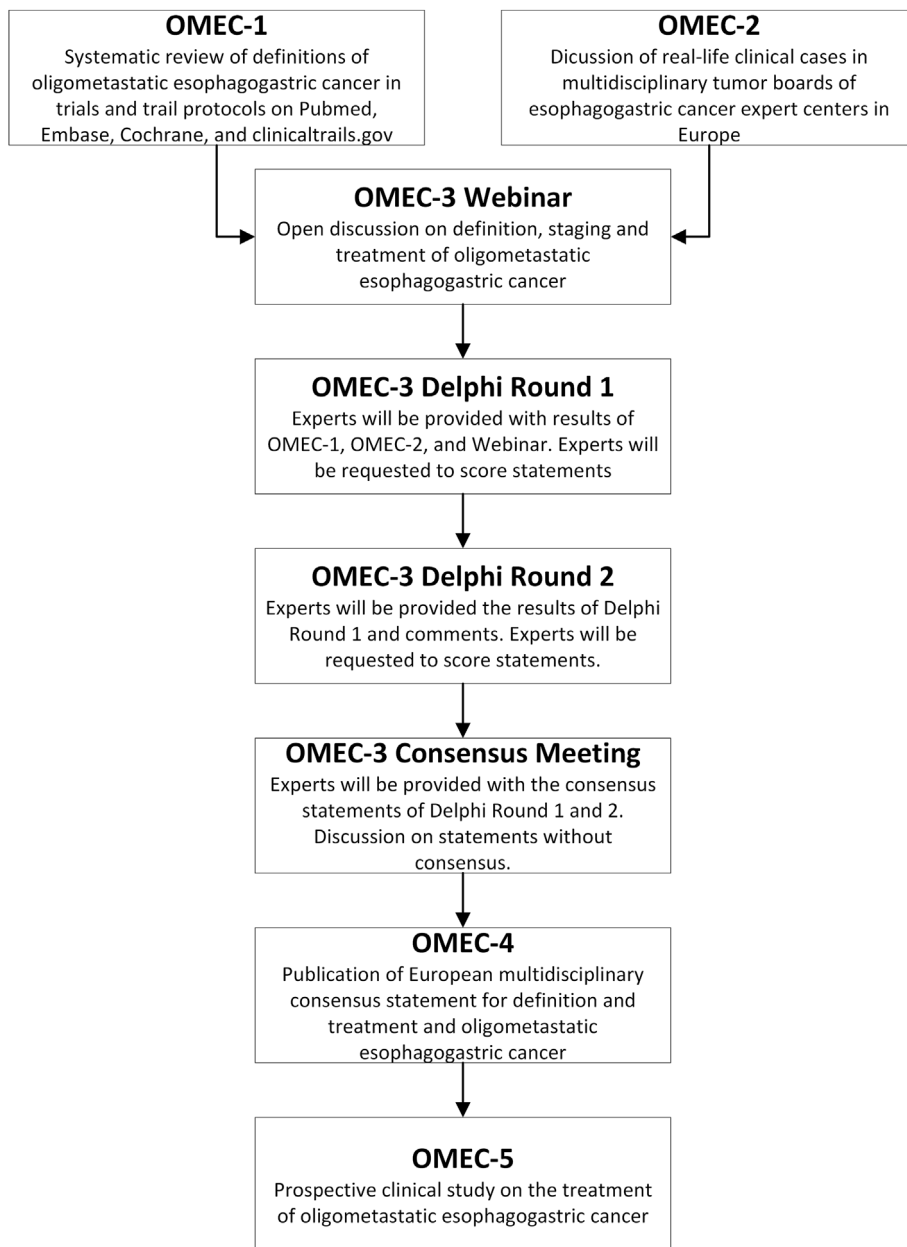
**OMEC-1**
Systematic review of definitions of oligometastatic esophagogastric cancer in trials and trail protocols on Pubmed, Embase, Cochrane, and clinicaltrails.gov

**OMEC-2**
Dicussion of real-life clinical cases in multidisciplinary tumor boards of esophagogastric cancer expert centers in Europe

**OMEC-3 Webinar**
Open discussion on definition, staging and treatment of oligometastatic esophagogastric cancer

**OMEC-3 Delphi Round 1**
Experts will be provided with results of OMEC-1, OMEC-2, and Webinar. Experts will be requested to score statements

**OMEC-3 Delphi Round 2**
Experts will be provided the results of Delphi Round 1 and comments. Experts will be requested to score statements.

**OMEC-3 Consensus Meeting**
Experts will be provided with the consensus statements of Delphi Round 1 and 2. Discussion on statements without consensus.

**OMEC-4**
Publication of European multidisciplinary consensus statement for definition and treatment and oligometastatic esophagogastric cancer

**OMEC-5**
Prospective clinical study on the treatment of oligometastatic esophagogastric cancer